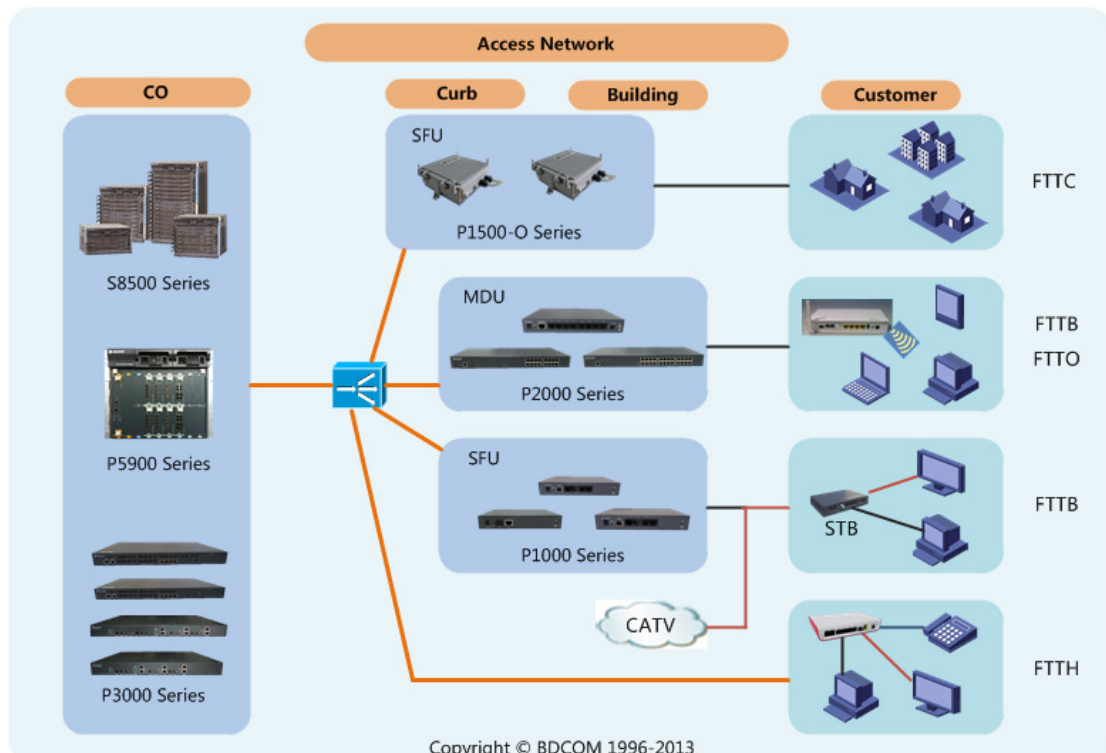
Access Network

CO

Curb

Building

Customer

S8500 Series

P5900 Series

P3000 Series

SFU

P1500-O Series

FTTC

MDU

P2000 Series

FTTB

FTTO

SFU

P1000 Series

STB

FTTB

CATV

FTTH

Copyright © BDCOM 1996-2013